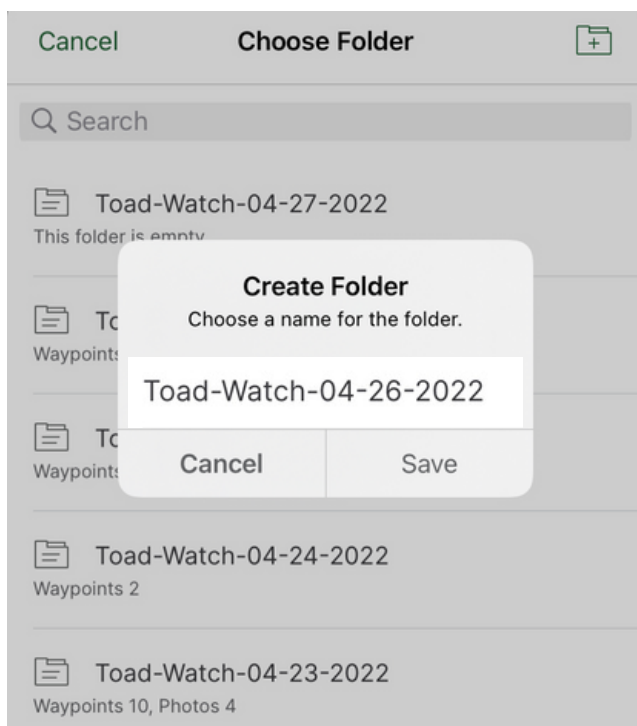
Cancel Choose Folder

Search

Toad-Watch-04-27-2022
This folder is empty

To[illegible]
Waypoints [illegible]

To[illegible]
Waypoints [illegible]

Create Folder
Choose a name for the folder.

Toad-Watch-04-26-2022

Cancel Save

Toad-Watch-04-24-2022
Waypoints 2

Toad-Watch-04-23-2022
Waypoints 10, Photos 4